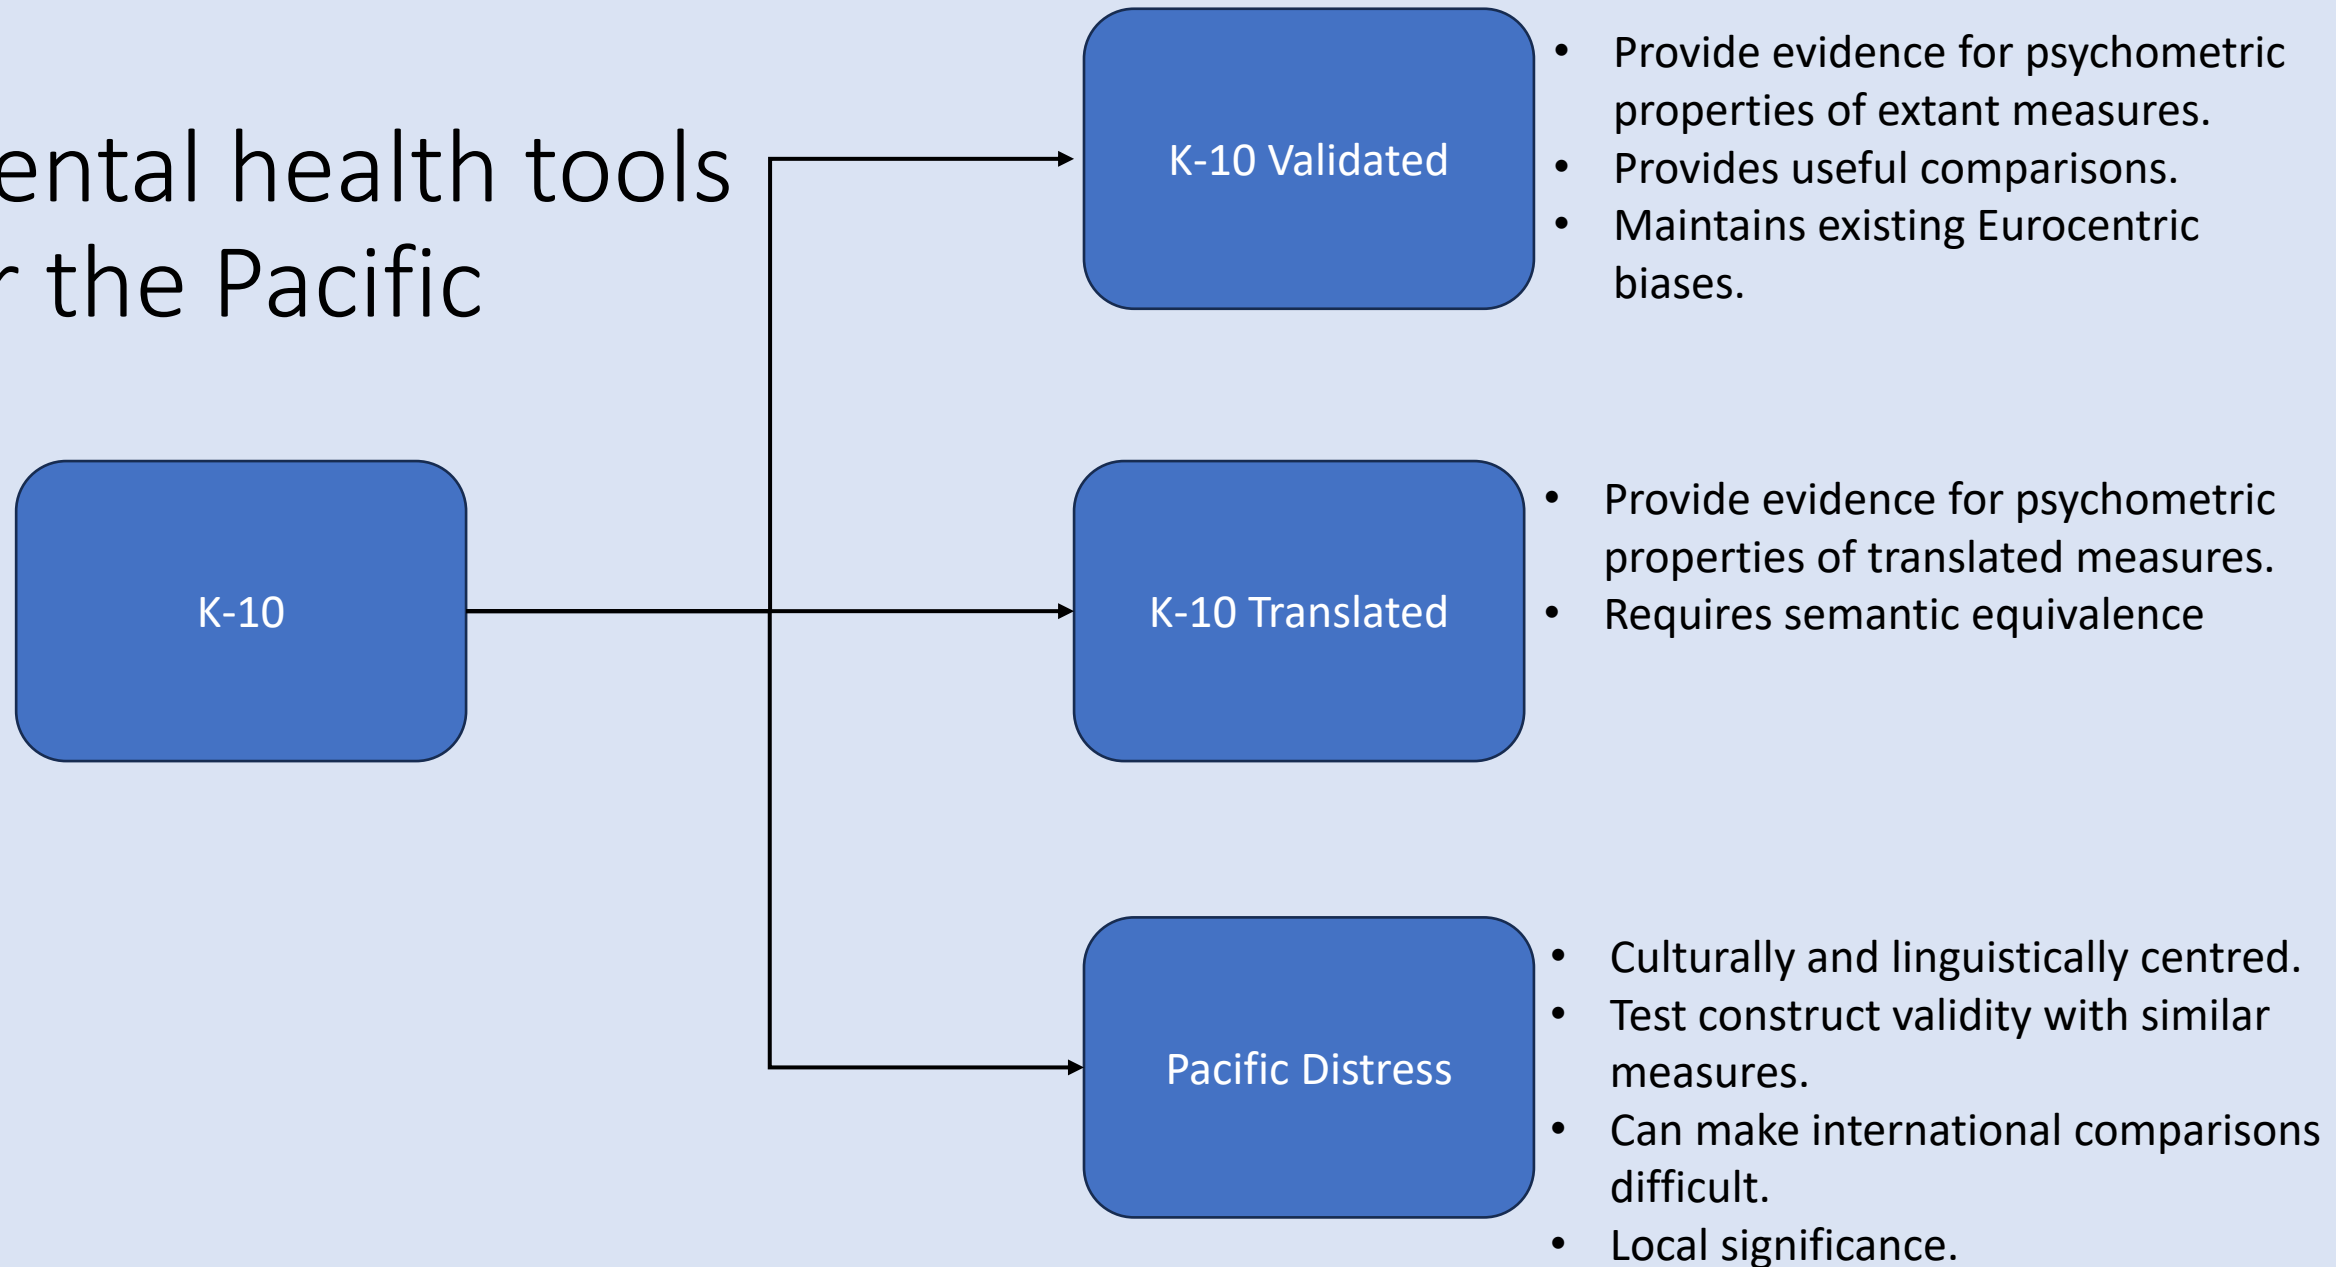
ental health tools
r the Pacific

K-10

K-10 Validated

- Provide evidence for psychometric properties of extant measures.
- Provides useful comparisons.
- Maintains existing Eurocentric biases.

K-10 Translated

- Provide evidence for psychometric properties of translated measures.
- Requires semantic equivalence

Pacific Distress

- Culturally and linguistically centred.
- Test construct validity with similar measures.
- Can make international comparisons difficult.
- Local significance.